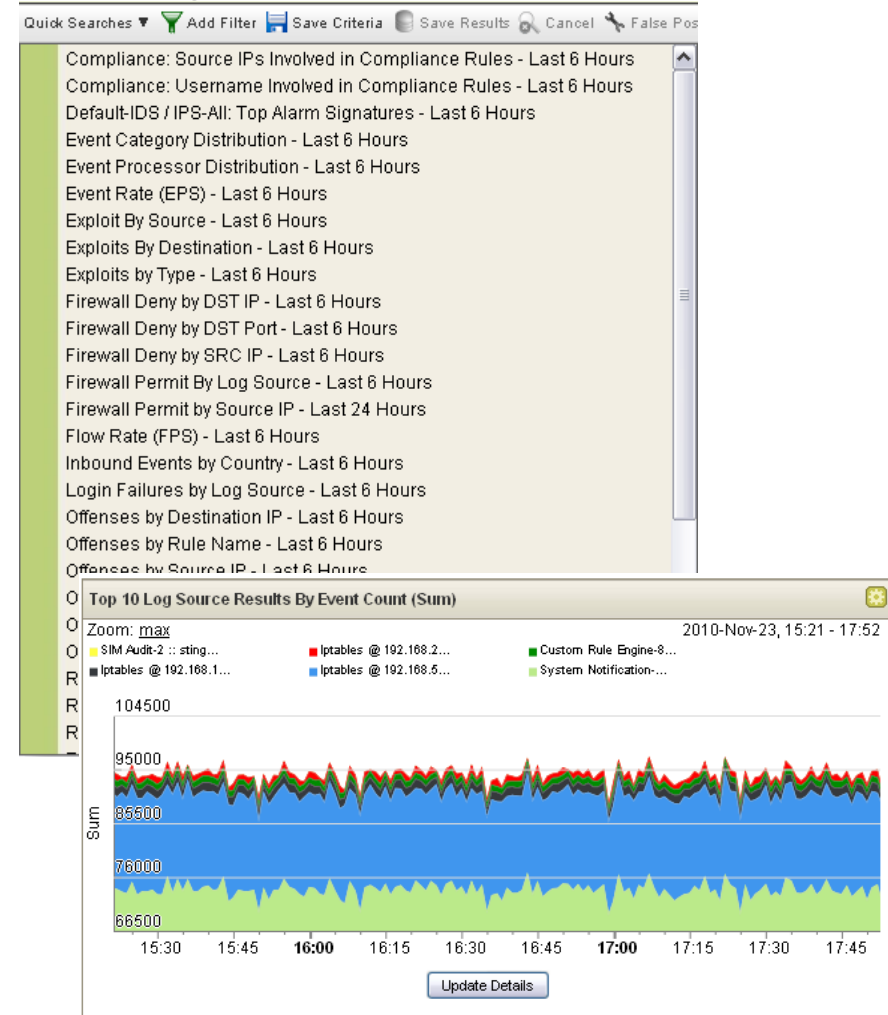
Quick Searches ▼ Add Filter Save Criteria Save Results Cancel False Pos

Compliance: Source IPs Involved in Compliance Rules - Last 6 Hours
Compliance: Username Involved in Compliance Rules - Last 6 Hours
Default-IDS / IPS-All: Top Alarm Signatures - Last 6 Hours
Event Category Distribution - Last 6 Hours
Event Processor Distribution - Last 6 Hours
Event Rate (EPS) - Last 6 Hours
Exploit By Source - Last 6 Hours
Exploits By Destination - Last 6 Hours
Exploits by Type - Last 6 Hours
Firewall Deny by DST IP - Last 6 Hours
Firewall Deny by DST Port - Last 6 Hours
Firewall Deny by SRC IP - Last 6 Hours
Firewall Permit By Log Source - Last 6 Hours
Firewall Permit by Source IP - Last 24 Hours
Flow Rate (FPS) - Last 6 Hours
Inbound Events by Country - Last 6 Hours
Login Failures by Log Source - Last 6 Hours
Offenses by Destination IP - Last 6 Hours
Offenses by Rule Name - Last 6 Hours
Offenses by Source IP - Last 6 Hours
O
O
O
R
R
R

Top 10 Log Source Results By Event Count (Sum)

Zoom: max
2010-Nov-23, 15:21 - 17:52

SIM Audit-2 :: sting...
Iptables @ 192.168.2...
Custom Rule Engine-8...
Iptables @ 192.168.1...
Iptables @ 192.168.5...
System Notification-...

104500
95000
85500
76000
66500
Sum

15:30 15:45 16:00 16:15 16:30 16:45 17:00 17:15 17:30 17:45

Update Details